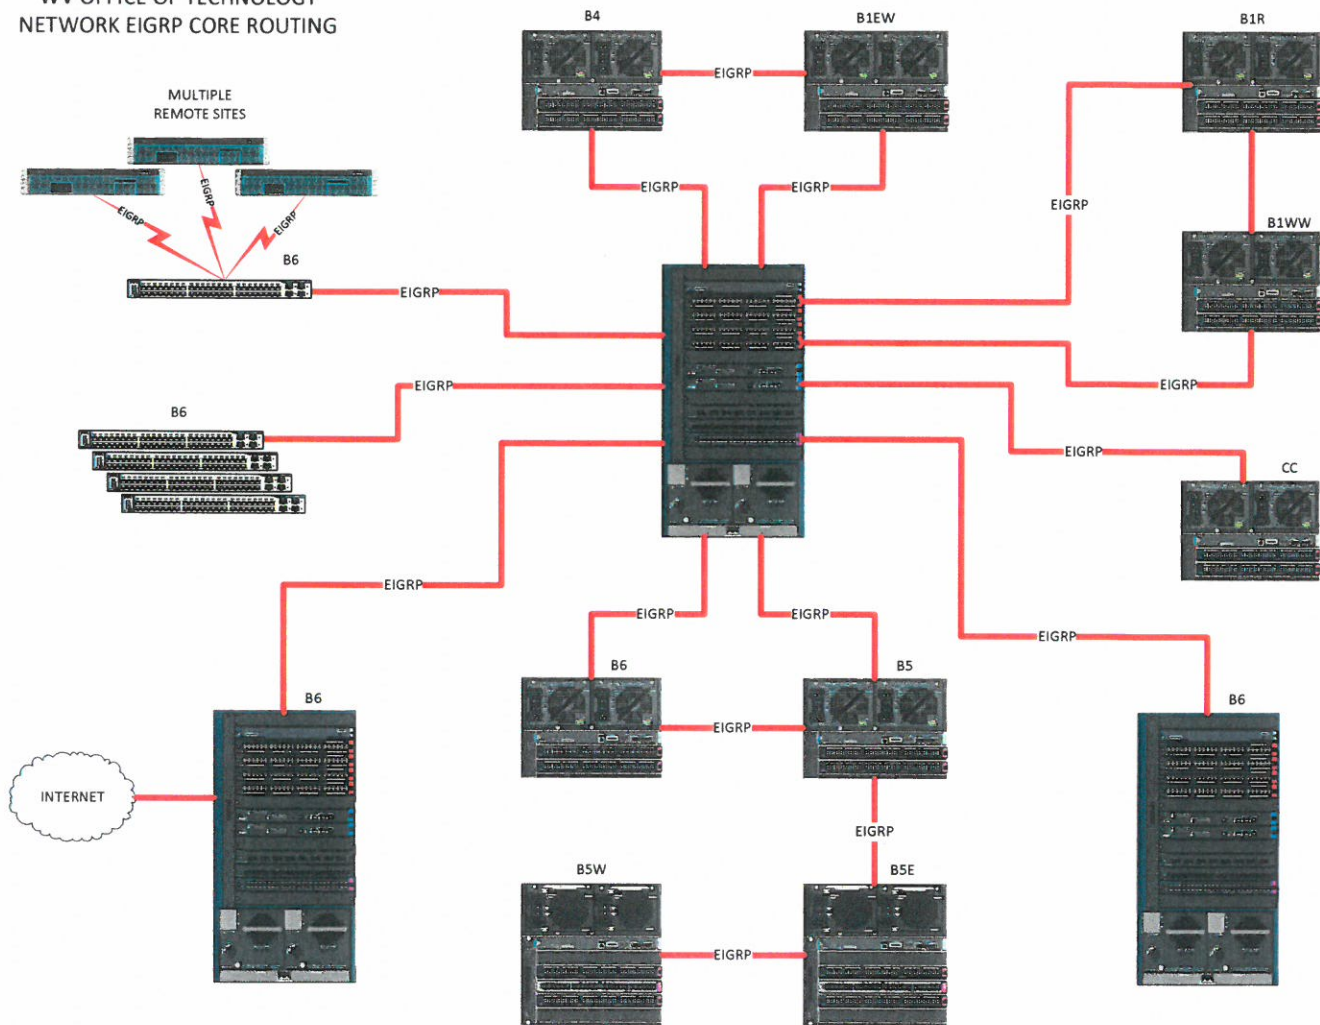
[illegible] OFFICE OF TECHNOLOGY
NETWORK EIGRP CORE ROUTING

MULTIPLE
REMOTE SITES

EIGRP
EIGRP
EIGRP

B6

B4
B1EW
B1R
EIGRP
EIGRP
EIGRP
EIGRP
B1WW
EIGRP
EIGRP
EIGRP
B6
EIGRP
CC
EIGRP
EIGRP
EIGRP
EIGRP
B6
B5
EIGRP
B6
B6
INTERNET
EIGRP
B5W
B5E
EIGRP